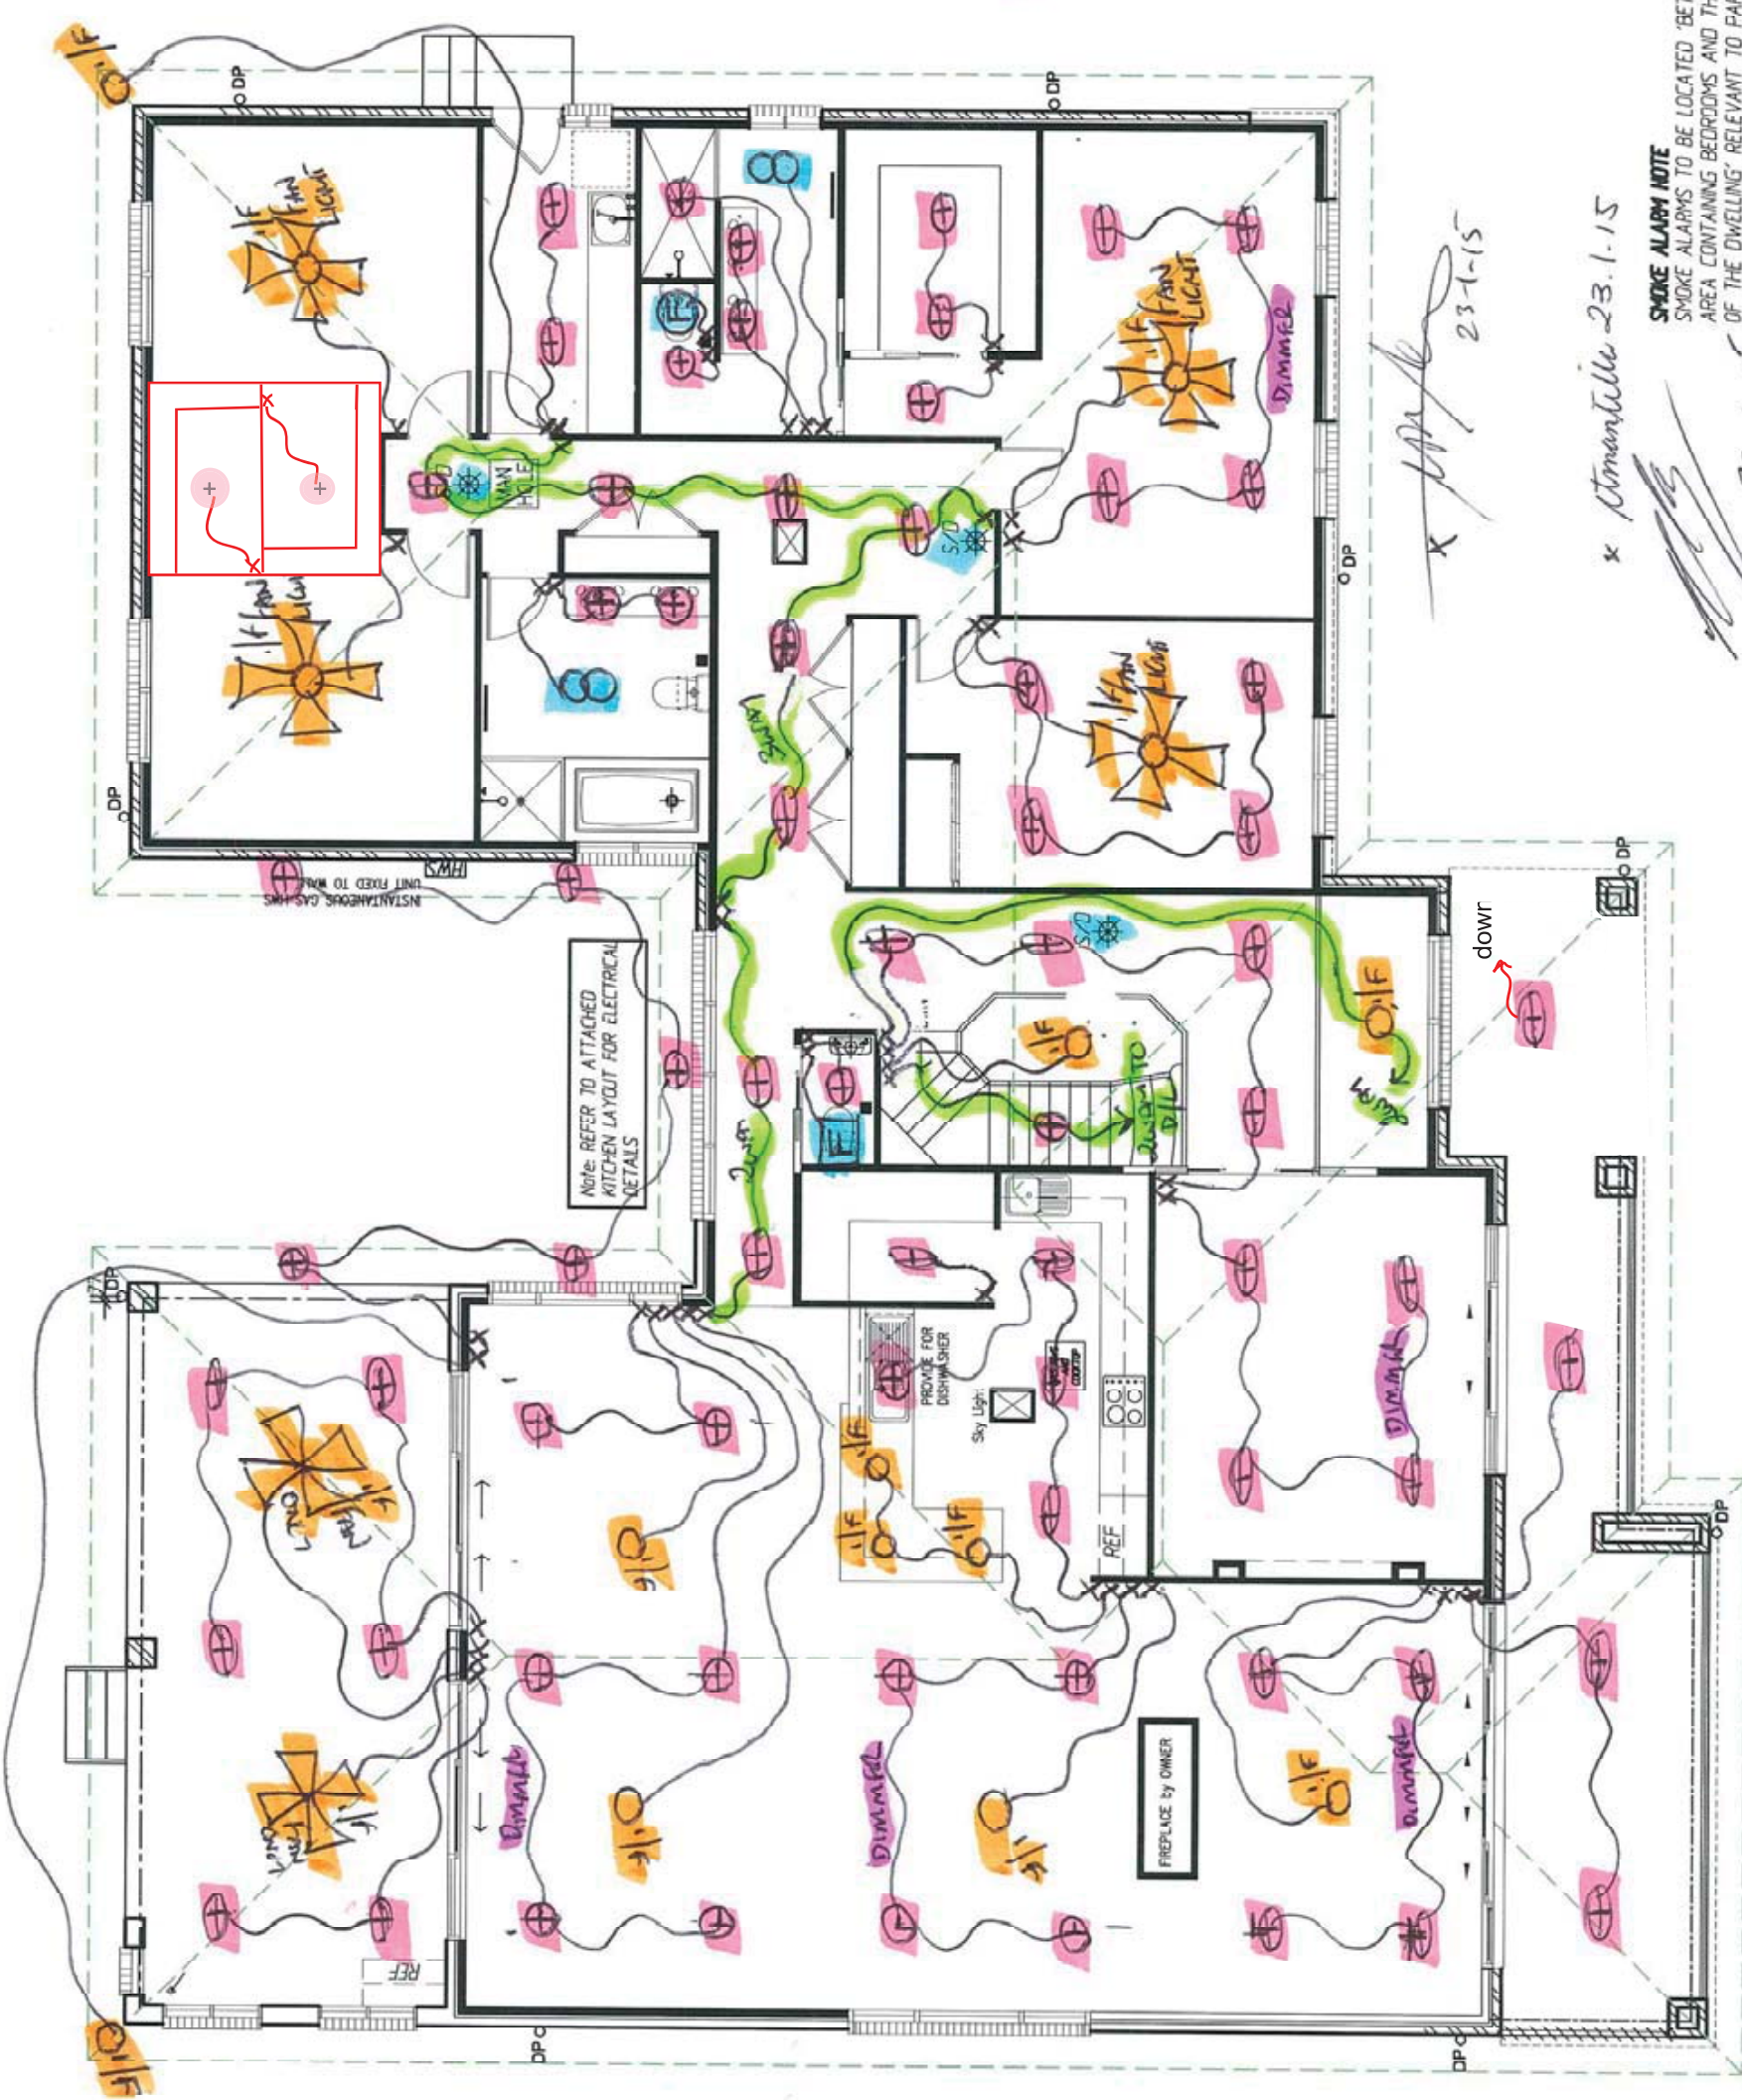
O/F

DP

DP

DP

DP

DP

DP

DP

DP

I/F FAN LIGHT

I/F FAN LIGHT

I/F FAN LIGHT

I/F FAN LIGHT

DIMMER

MAN HOLE

S/D

S/D

S/D

2WAY

2WAY

2WAY

2WAY

I/F

O/F

TO DOWN D/L

dowr

INSTANTANEOUS GAS HWS UNIT FIXED TO WALL

HWS

Note: REFER TO ATTACHED KITCHEN LAYOUT FOR ELECTRICAL DETAILS

PROVIDE FOR DISHWASHER

Sky Light

REF

REF

DIMMER

DIMMER

DIMMER

DIMMER

DIMMER

I/F

I/F

I/F

I/F

I/F

I/F

I/F

LIGHT FAN

LIGHT FAN

FIREPLACE by OWNER

SMOKE ALARM NOTE
SMOKE ALARMS TO BE LOCATED 'BE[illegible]
AREA CONTAINING BEDROOMS AND TH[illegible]
OF THE DWELLING' RELEVANT TO PAR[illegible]

23-1-15

Atmantille 23.1.15